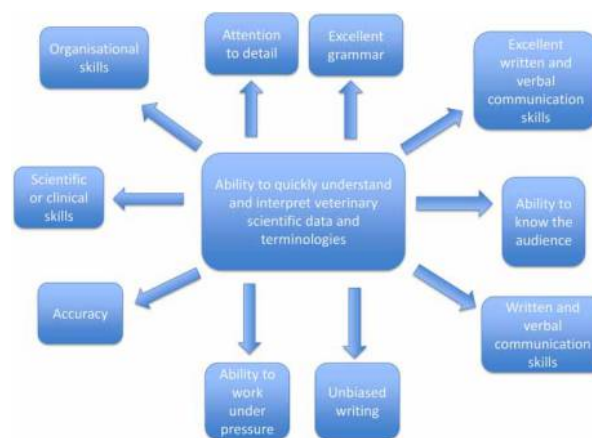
Ability to quickly understand and interpret veterinary scientific data and terminologies

Organisational skills

Attention to detail

Excellent grammar

Excellent written and verbal communication skills

Scientific or clinical skills

Ability to know the audience

Accuracy

Written and verbal communication skills

Ability to work under pressure

Unbiased writing